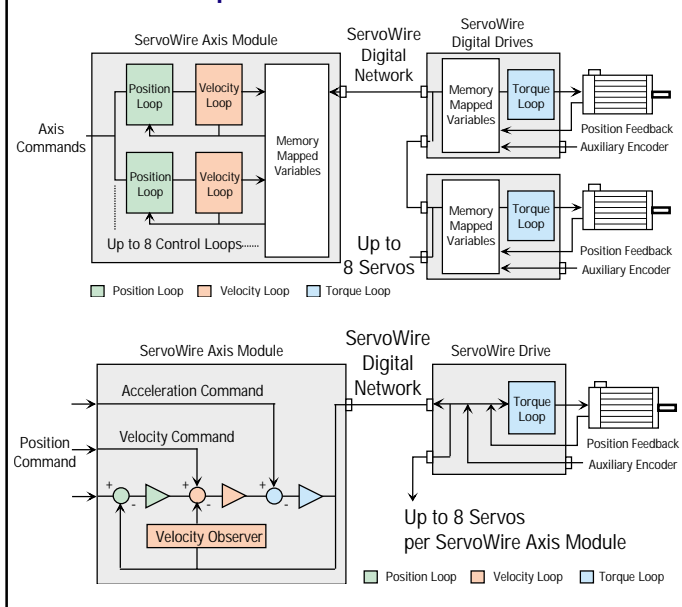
ServoWire Axis Module

ServoWire Digital Network

ServoWire Digital Drives

Axis Commands

Position Loop

Velocity Loop

Position Loop

Velocity Loop

Memory Mapped Variables

Up to 8 Control Loops......

Memory Mapped Variables

Torque Loop

Position Feedback

Auxiliary Encoder

Memory Mapped Variables

Torque Loop

Up to 8 Servos

Position Feedback

Auxiliary Encoder

Position Loop Velocity Loop Torque Loop

ServoWire Axis Module

ServoWire Digital Network

ServoWire Drive

Acceleration Command

Velocity Command

Position Command

+ - + - + -

Velocity Observer

Torque Loop

Position Feedback

Auxiliary Encoder

Up to 8 Servos per ServoWire Axis Module

Position Loop Velocity Loop Torque Loop